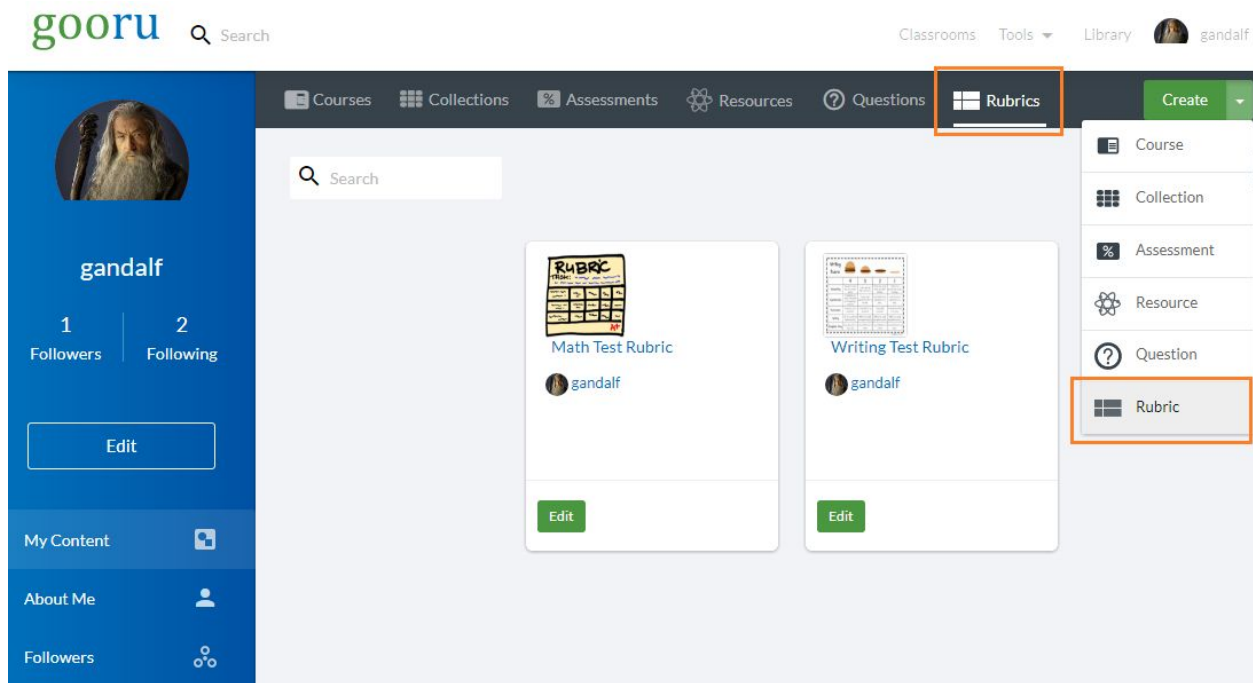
gooru Search

Classrooms Tools Library gandalf

gandalf

1 Followers

2 Following

Edit

My Content

About Me

Followers

Courses Collections Assessments Resources Questions Rubrics

Create

Course

Collection

Assessment

Resource

Question

Rubric

Search

RUBRIC

Math Test Rubric

gandalf

Edit

Writing Test Rubric

gandalf

Edit